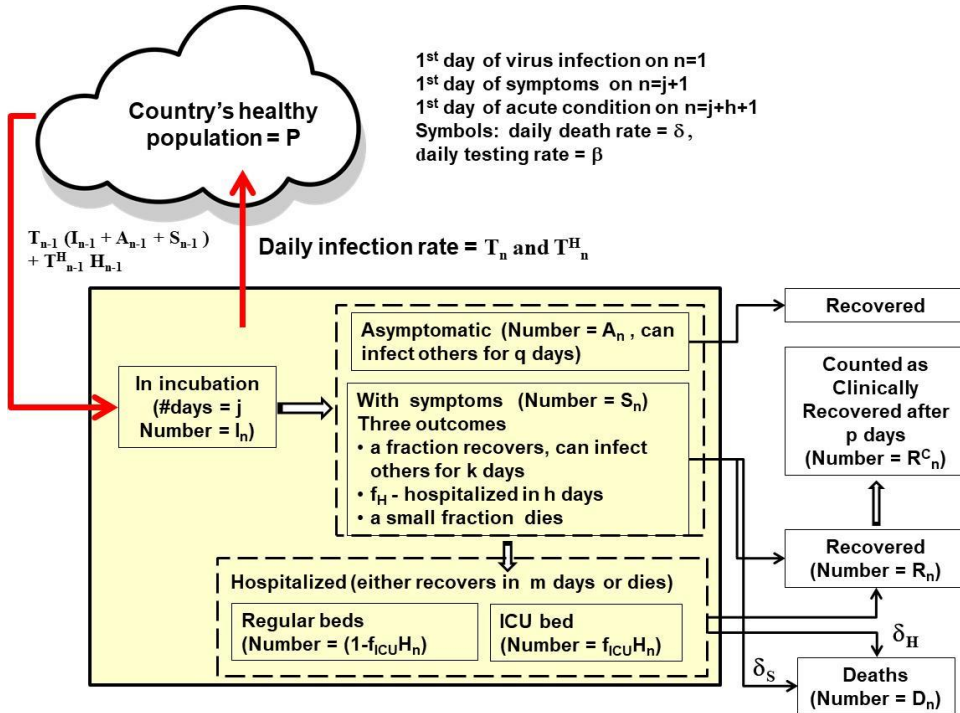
Country's healthy population = P

$1^{st}$ day of virus infection on n=1
$1^{st}$ day of symptoms on n=j+1
$1^{st}$ day of acute condition on n=j+h+1
Symbols: daily death rate = $\delta$,
daily testing rate = $\beta$

$T_{n-1}(I_{n-1} + A_{n-1} + S_{n-1}) + T^{H}_{n-1} H_{n-1}$

Daily infection rate = $T_n$ and $T^{H}_n$

In incubation (#days = j Number = $I_n$)

Asymptomatic (Number = $A_n$ , can infect others for q days)

With symptoms (Number = $S_n$)
Three outcomes
• a fraction recovers, can infect others for k days
• $f_H$ - hospitalized in h days
• a small fraction dies

Hospitalized (either recovers in m days or dies)

Regular beds (Number = (1-$f_{ICU}H_n$)

ICU bed (Number = $f_{ICU}H_n$)

Recovered

Counted as Clinically Recovered after p days (Number = $R^{C}_n$)

Recovered (Number = $R_n$)

$\delta_H$

$\delta_S$

Deaths (Number = $D_n$)